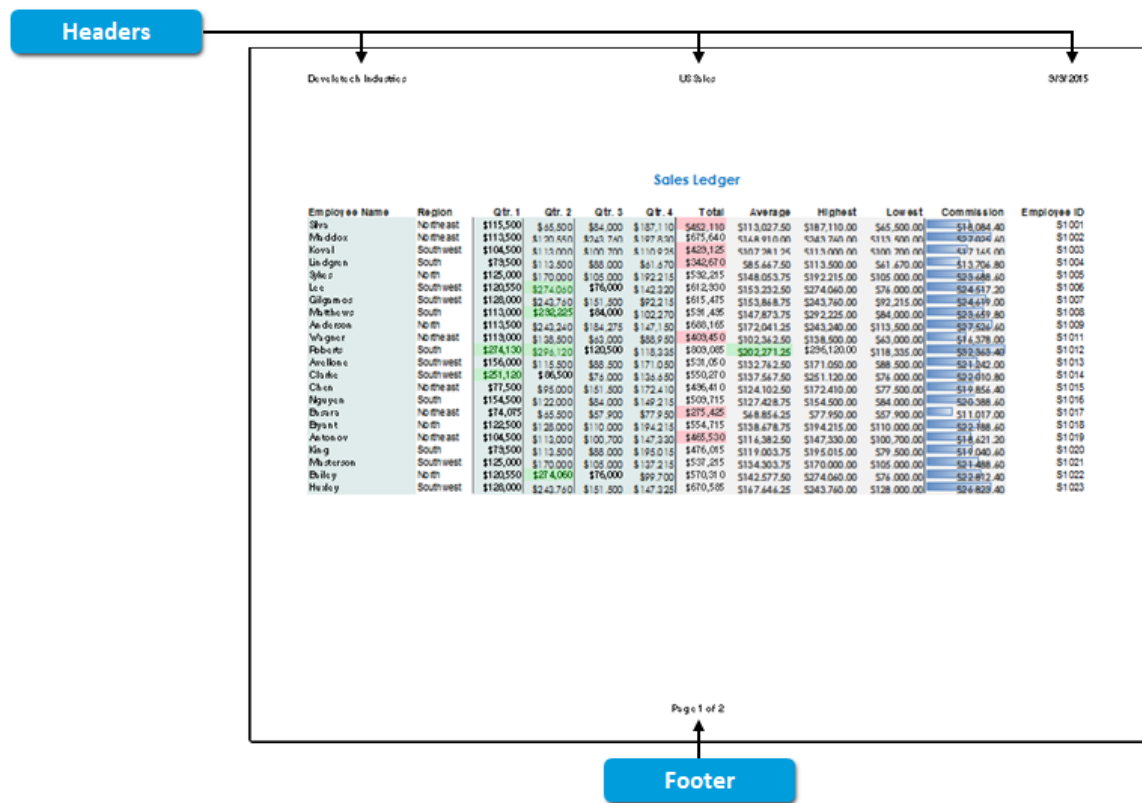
Headers

Develetech Industries

US Sales

3/3/2015

Sales Ledger

| Employee Name | Region | Qtr. 1 | Qtr. 2 | Qtr. 3 | Qtr. 4 | Total | Average | Highest | Lowest | Commission | Employee ID |
|---|---|---|---|---|---|---|---|---|---|---|---|
| Silva | Northeast | $115,500 | $65,500 | $84,000 | $187,110 | $452,110 | $113,027.50 | $187,110.00 | $65,500.00 | $18,084.40 | S1001 |
| Maddox | Northeast | $113,500 | $120,550 | $243,740 | $197,830 | $675,640 | $168,910.00 | $243,740.00 | $113,500.00 | $27,025.60 | S1002 |
| Koval | Southwest | $104,500 | $113,000 | $100,700 | $110,925 | $429,125 | $107,281.25 | $113,000.00 | $100,700.00 | $17,165.00 | S1003 |
| Lindgren | South | $79,500 | $112,500 | $88,000 | $61,670 | $342,670 | $85,667.50 | $113,500.00 | $61,670.00 | $13,706.80 | S1004 |
| Sykes | North | $125,000 | $170,000 | $105,000 | $192,215 | $592,215 | $148,053.75 | $192,215.00 | $105,000.00 | $23,688.60 | S1005 |
| Lee | Southwest | $120,550 | $274,060 | $76,000 | $142,320 | $612,930 | $153,232.50 | $274,060.00 | $76,000.00 | $24,517.20 | S1006 |
| Gilgamos | Southwest | $128,000 | $243,760 | $151,500 | $92,215 | $615,475 | $153,868.75 | $243,760.00 | $92,215.00 | $24,619.00 | S1007 |
| Matthews | South | $113,000 | $232,225 | $84,000 | $102,270 | $591,495 | $147,873.75 | $292,225.00 | $84,000.00 | $23,659.80 | S1008 |
| Anderson | North | $113,500 | $243,240 | $184,275 | $147,150 | $688,165 | $172,041.25 | $243,240.00 | $113,500.00 | $27,526.60 | S1009 |
| Wagner | Northeast | $119,000 | $138,500 | $63,000 | $88,950 | $409,450 | $102,362.50 | $138,500.00 | $63,000.00 | $16,378.00 | S1011 |
| Roberts | South | $274,130 | $296,120 | $120,500 | $118,335 | $809,085 | $202,271.25 | $296,120.00 | $118,335.00 | $32,363.40 | S1012 |
| Avellone | Southwest | $156,000 | $115,500 | $88,500 | $171,050 | $531,050 | $132,762.50 | $171,050.00 | $88,500.00 | $21,242.00 | S1013 |
| Clarke | Southwest | $251,120 | $86,500 | $76,000 | $136,650 | $550,270 | $137,567.50 | $251,120.00 | $76,000.00 | $22,010.80 | S1014 |
| Chen | Northeast | $77,500 | $95,000 | $151,500 | $172,410 | $496,410 | $124,102.50 | $172,410.00 | $77,500.00 | $19,856.40 | S1015 |
| Nguyen | South | $154,500 | $122,000 | $84,000 | $149,215 | $509,715 | $127,428.75 | $154,500.00 | $84,000.00 | $20,388.60 | S1016 |
| Busara | Northeast | $74,075 | $65,500 | $57,900 | $77,950 | $275,425 | $68,856.25 | $77,950.00 | $57,900.00 | $11,017.00 | S1017 |
| Bryant | North | $122,500 | $128,000 | $110,000 | $194,215 | $554,715 | $138,678.75 | $194,215.00 | $110,000.00 | $22,188.60 | S1018 |
| Antonov | Northeast | $104,500 | $113,000 | $100,700 | $147,330 | $465,530 | $116,382.50 | $147,330.00 | $100,700.00 | $18,621.20 | S1019 |
| King | South | $79,500 | $112,500 | $88,000 | $195,015 | $476,015 | $119,003.75 | $195,015.00 | $79,500.00 | $19,040.60 | S1020 |
| Masterson | Southwest | $125,000 | $170,000 | $105,000 | $137,215 | $537,215 | $134,303.75 | $170,000.00 | $105,000.00 | $21,488.60 | S1021 |
| Bailey | North | $120,550 | $274,060 | $76,000 | $99,700 | $570,310 | $142,577.50 | $274,060.00 | $76,000.00 | $22,812.40 | S1022 |
| Huxley | Southwest | $128,000 | $243,760 | $151,500 | $147,325 | $670,585 | $167,646.25 | $243,760.00 | $128,000.00 | $26,823.40 | S1023 |

Page 1 of 2

Footer